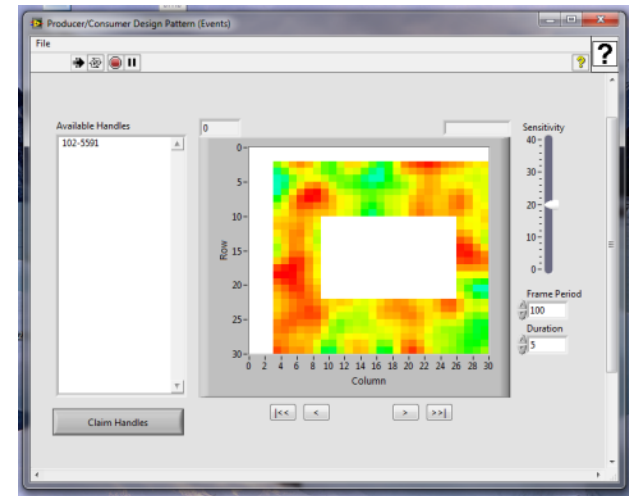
Producer/Consumer Design Pattern (Events)

File

?

Available Handles

102-5591

Claim Handles

0

0
5
10
15
20
25
30

Row

0 2 4 6 8 10 12 14 16 18 20 22 24 26 28 30

Column

|<< < > >>|

Sensitivity

40
30
20
10
0

Frame Period
100

Duration
5